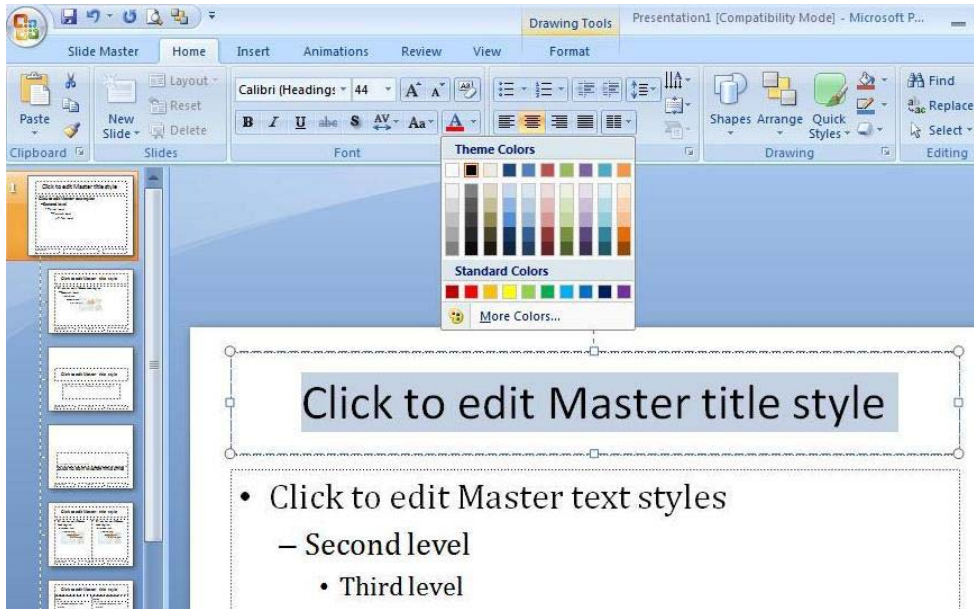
Drawing Tools

Presentation1 [Compatibility Mode] - Microsoft P...

Slide Master

Home

Insert

Animations

Review

View

Format

Paste

New Slide

Layout

Reset

Delete

Clipboard

Slides

Calibri (Headings

44

B

I

U

abe

S

AV

Aa

A

Font

Shapes

Arrange

Quick Styles

Drawing

Find

Replace

Select

Editing

Theme Colors

Standard Colors

More Colors...

1

Click to edit Master title style

Click to edit Master title style

• Click to edit Master text styles

– Second level

• Third level